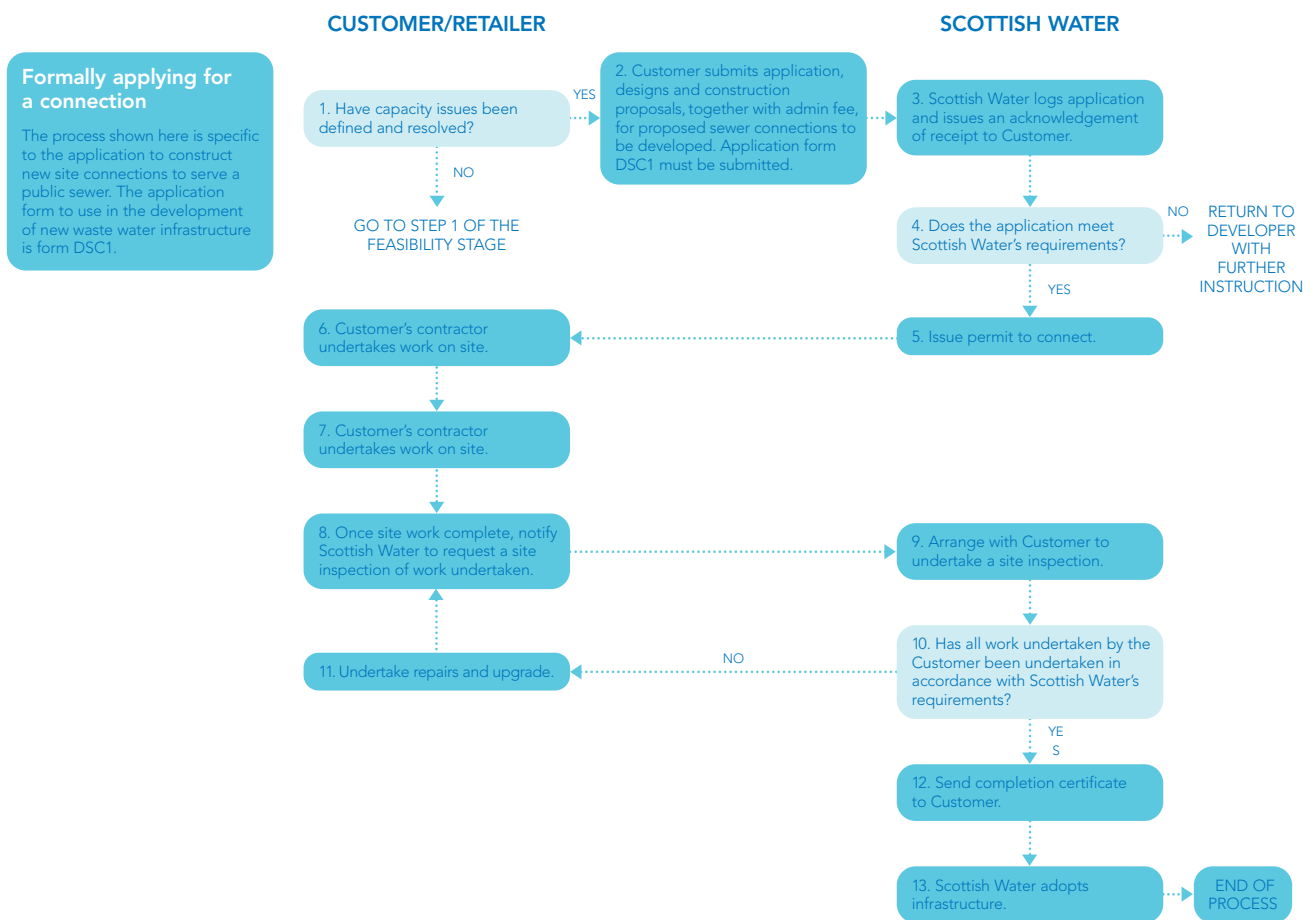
CUSTOMER/RETAILER

SCOTTISH WATER

Formally applying for a connection

The process shown here is specific to the application to construct new site connections to serve a public sewer. The application form to use in the development of new waste water infrastructure is form DSC1.

1. Have capacity issues been defined and resolved?

YES

NO

GO TO STEP 1 OF THE FEASIBILITY STAGE

2. Customer submits application, designs and construction proposals, together with admin fee, for proposed sewer connections to be developed. Application form DSC1 must be submitted.

3. Scottish Water logs application and issues an acknowledgement of receipt to Customer.

4. Does the application meet Scottish Water's requirements?

NO

RETURN TO DEVELOPER WITH FURTHER INSTRUCTION

YES

5. Issue permit to connect.

6. Customer's contractor undertakes work on site.

7. Customer's contractor undertakes work on site.

8. Once site work complete, notify Scottish Water to request a site inspection of work undertaken.

9. Arrange with Customer to undertake a site inspection.

10. Has all work undertaken by the Customer been undertaken in accordance with Scottish Water's requirements?

NO

11. Undertake repairs and upgrade.

YE
S

12. Send completion certificate to Customer.

13. Scottish Water adopts infrastructure.

END OF PROCESS